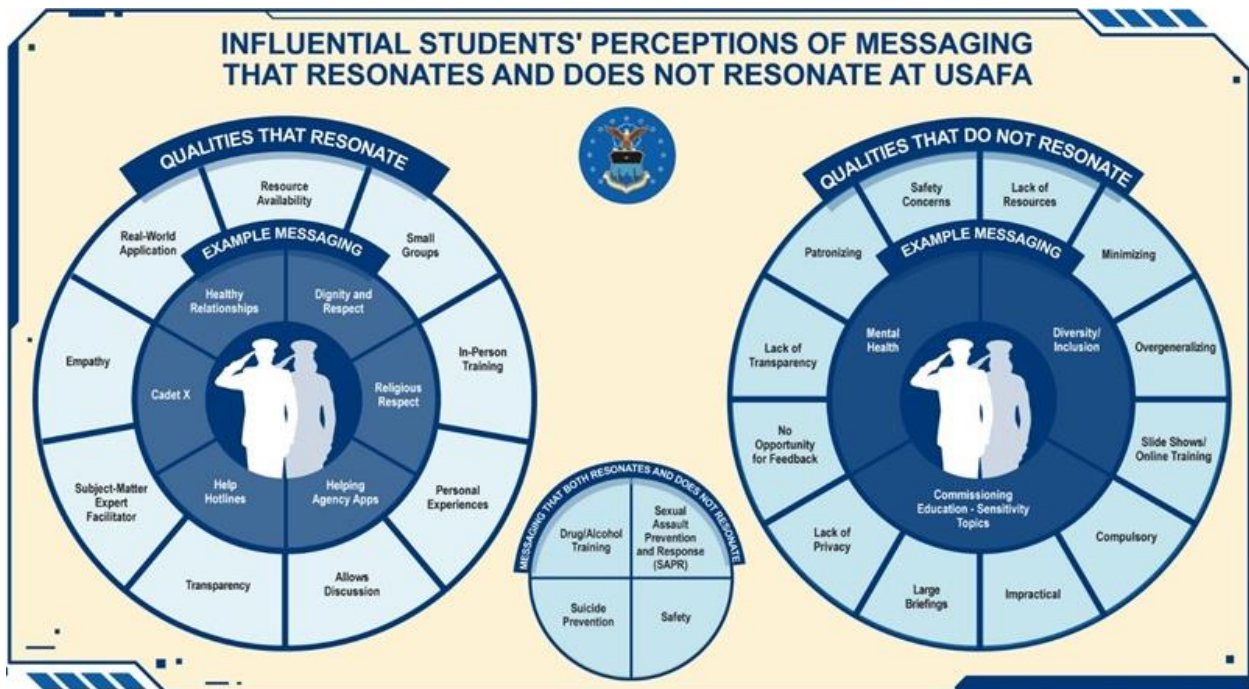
INFLUENTIAL STUDENTS' PERCEPTIONS OF MESSAGING THAT RESONATES AND DOES NOT RESONATE AT USAFA

QUALITIES THAT RESONATE

Resource Availability

Small Groups

In-Person Training

Personal Experiences

Allows Discussion

Transparency

Subject-Matter Expert Facilitator

Empathy

Real-World Application

EXAMPLE MESSAGING

Healthy Relationships

Dignity and Respect

Religious Respect

Helping Agency Apps

Help Hotlines

Cadet X

MESSAGING THAT BOTH RESONATES AND DOES NOT RESONATE

| Drug/Alcohol Training | Sexual Assault Prevention and Response (SAPR) |
|---|---|
| Suicide Prevention | Safety |

QUALITIES THAT DO NOT RESONATE

Safety Concerns

Lack of Resources

Minimizing

Overgeneralizing

Slide Shows/ Online Training

Compulsory

Impractical

Large Briefings

Lack of Privacy

No Opportunity for Feedback

Lack of Transparency

Patronizing

EXAMPLE MESSAGING

Mental Health

Diversity/ Inclusion

Commissioning Education - Sensitivity Topics